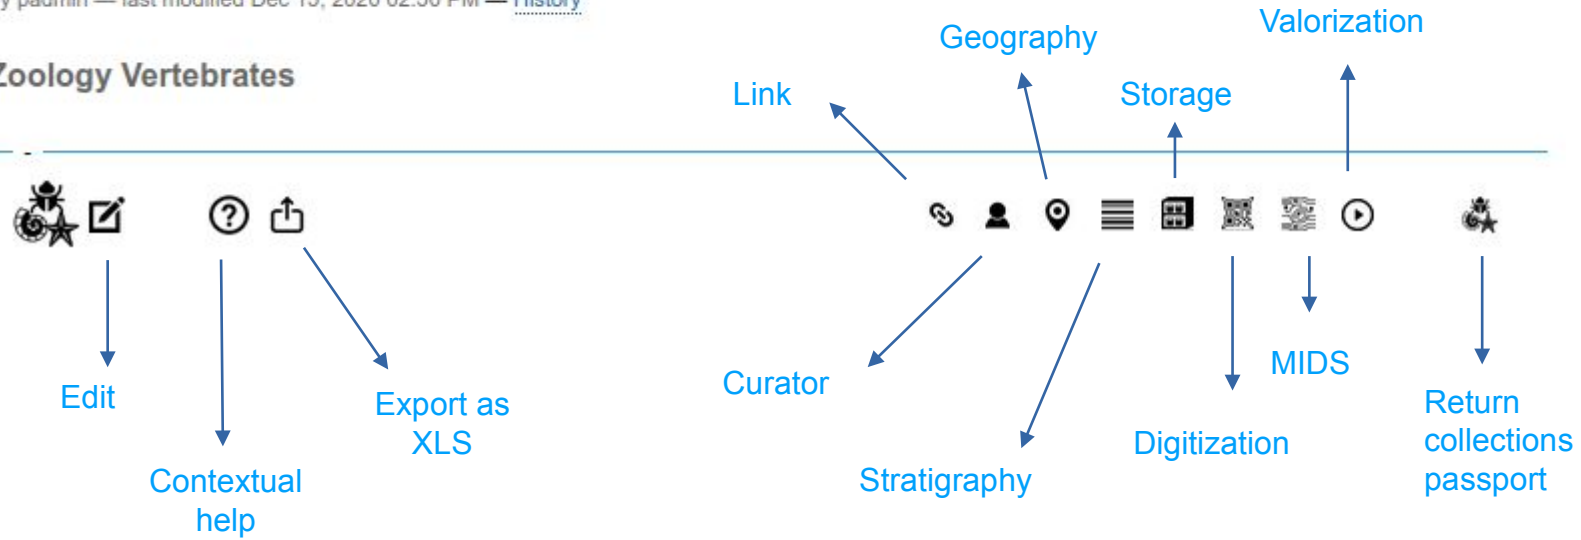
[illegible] — last modified Dec 15, 2020 02:30 PM — History

Zoology Vertebrates

Link

Geography

Storage

Valorization

Edit

Contextual help

Export as XLS

Curator

Stratigraphy

MIDS

Digitization

Return collections passport